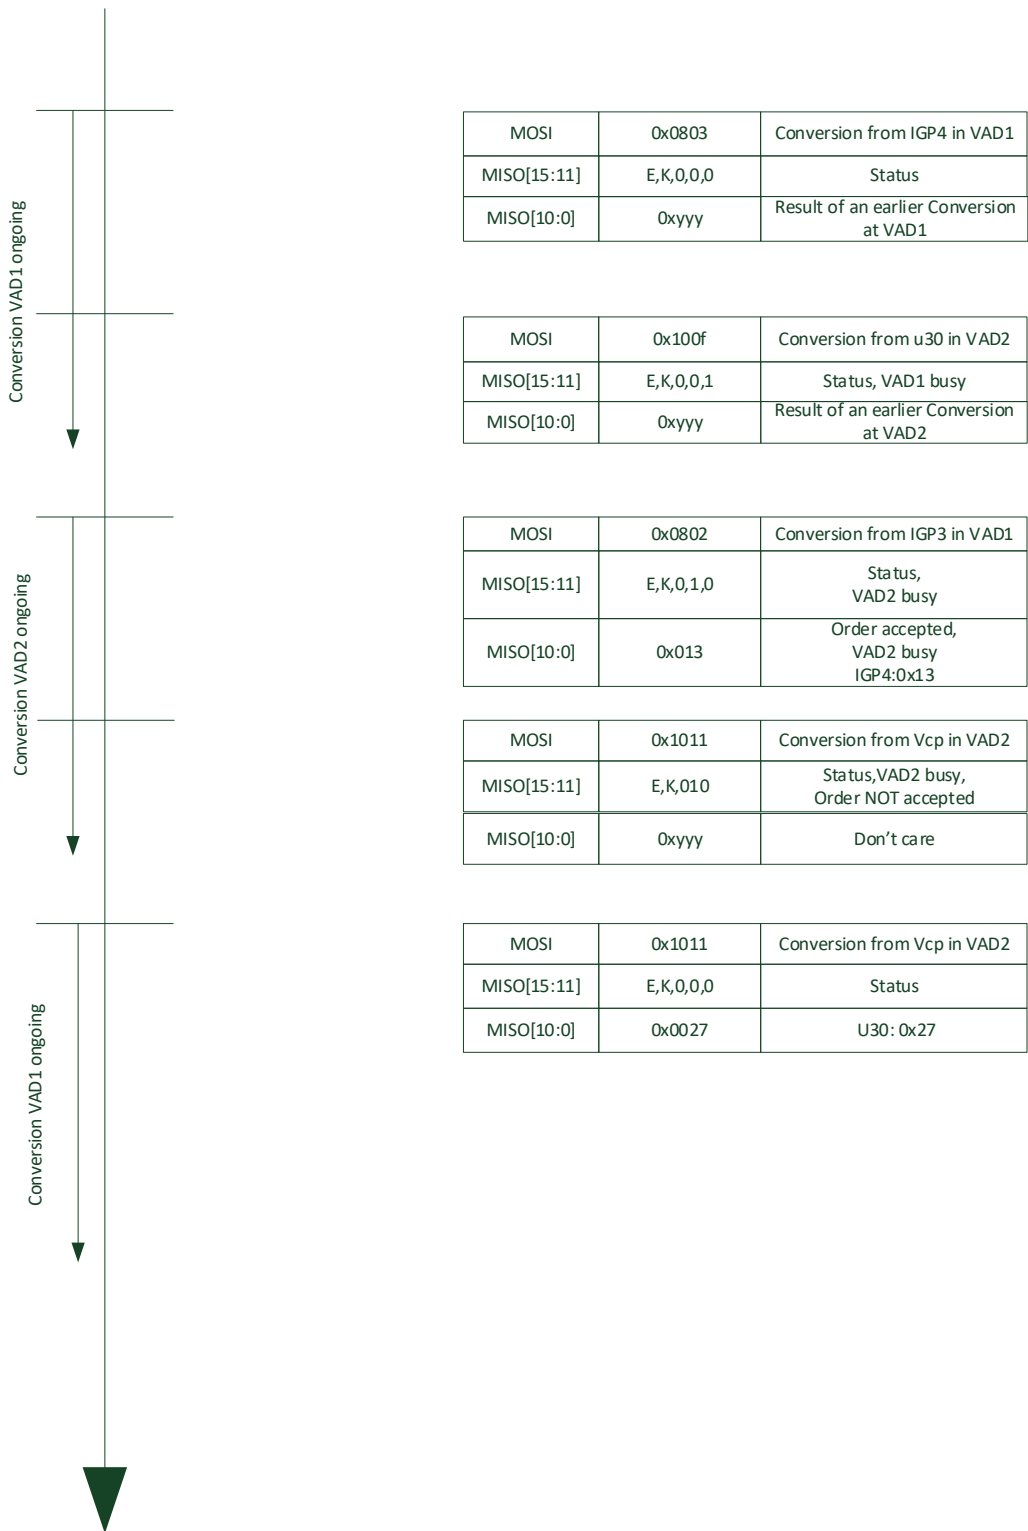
Conversion VAD1 ongoing

| MOSI | 0x0803 | Conversion from IGP4 in VAD1 |
|---|---|---|
| MISO[15:11] | E,K,0,0,0 | Status |
| MISO[10:0] | 0xyyy | Result of an earlier Conversion at VAD1 |

| MOSI | 0x100f | Conversion from u30 in VAD2 |
|---|---|---|
| MISO[15:11] | E,K,0,0,1 | Status, VAD1 busy |
| MISO[10:0] | 0xyyy | Result of an earlier Conversion at VAD2 |

Conversion VAD2 ongoing

| MOSI | 0x0802 | Conversion from IGP3 in VAD1 |
|---|---|---|
| MISO[15:11] | E,K,0,1,0 | Status, VAD2 busy |
| MISO[10:0] | 0x013 | Order accepted, VAD2 busy IGP4:0x13 |

| MOSI | 0x1011 | Conversion from Vcp in VAD2 |
|---|---|---|
| MISO[15:11] | E,K,010 | Status,VAD2 busy, Order NOT accepted |
| MISO[10:0] | 0xyyy | Don't care |

Conversion VAD1 ongoing

| MOSI | 0x1011 | Conversion from Vcp in VAD2 |
|---|---|---|
| MISO[15:11] | E,K,0,0,0 | Status |
| MISO[10:0] | 0x0027 | U30: 0x27 |